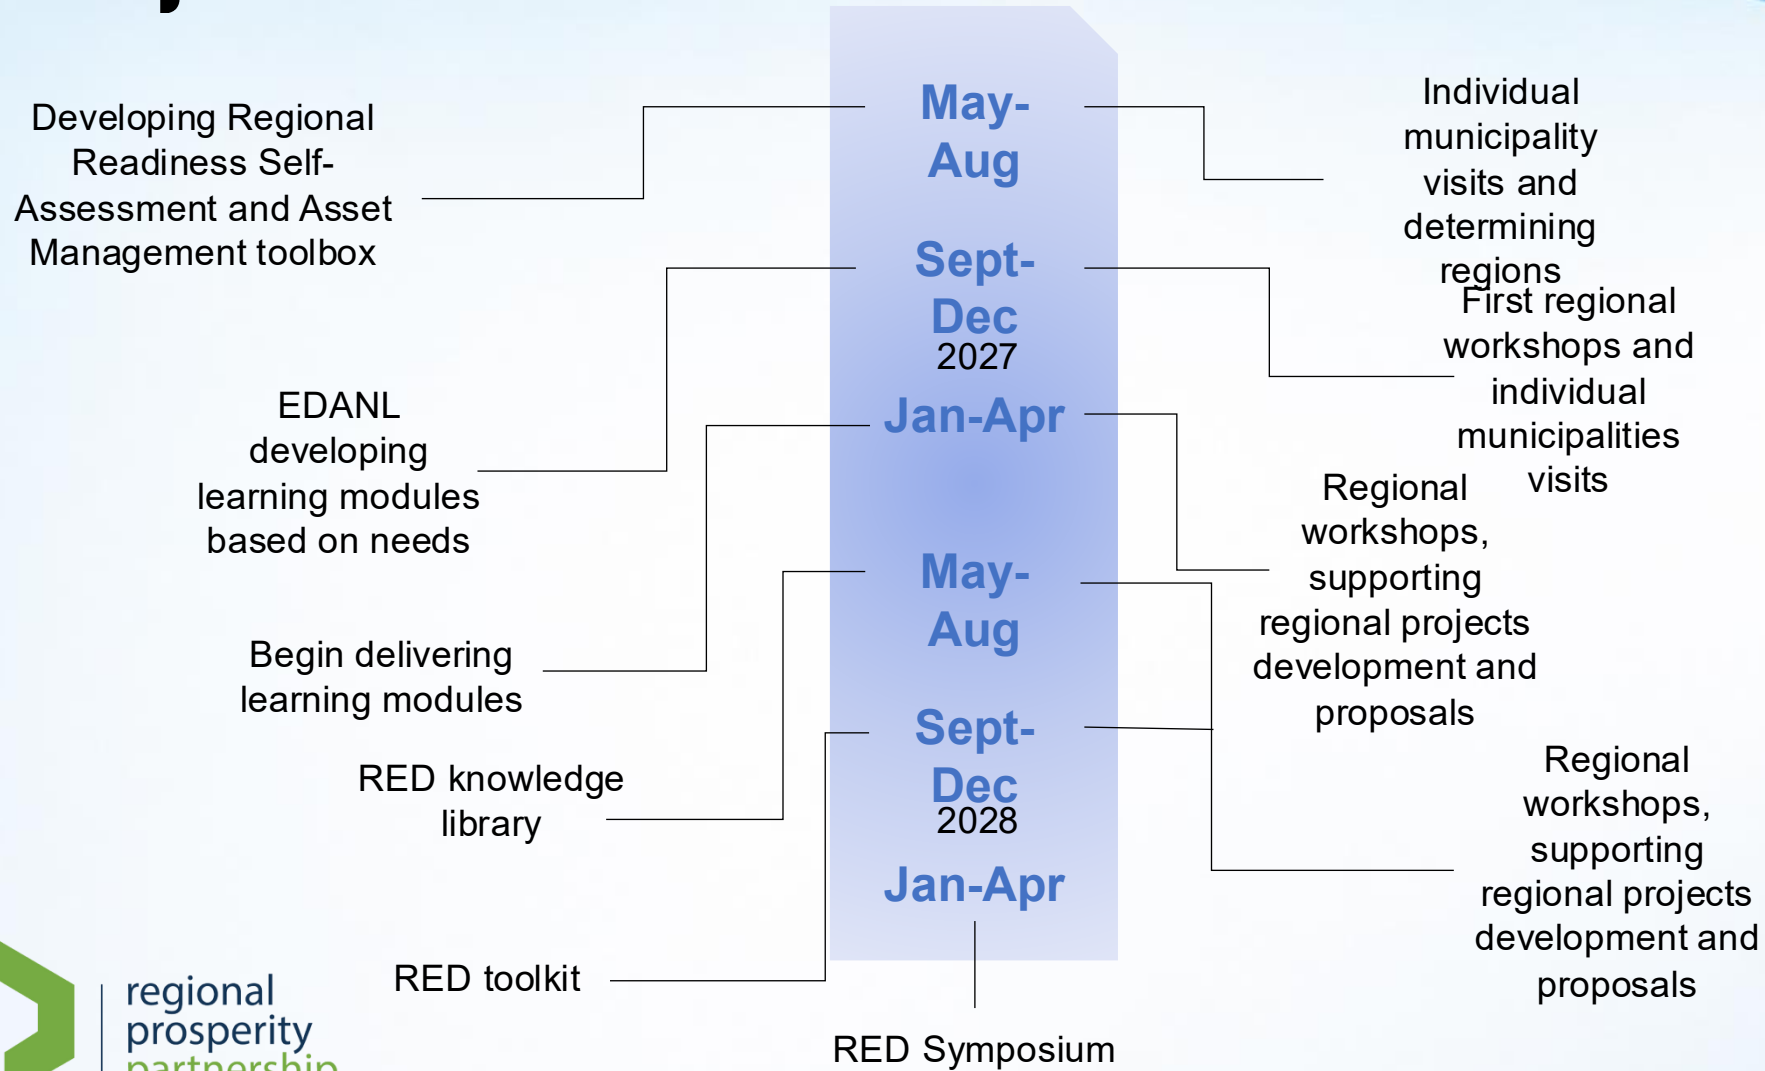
May-Aug

Sept-Dec
2027

Jan-Apr

May-Aug

Sept-Dec
2028

Jan-Apr

Developing Regional Readiness Self-Assessment and Asset Management toolbox

Individual municipality visits and determining regions

First regional workshops and individual municipalities visits

EDANL developing learning modules based on needs

Regional workshops, supporting regional projects development and proposals

Begin delivering learning modules

RED knowledge library

Regional workshops, supporting regional projects development and proposals

RED toolkit

RED Symposium

regional prosperity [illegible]